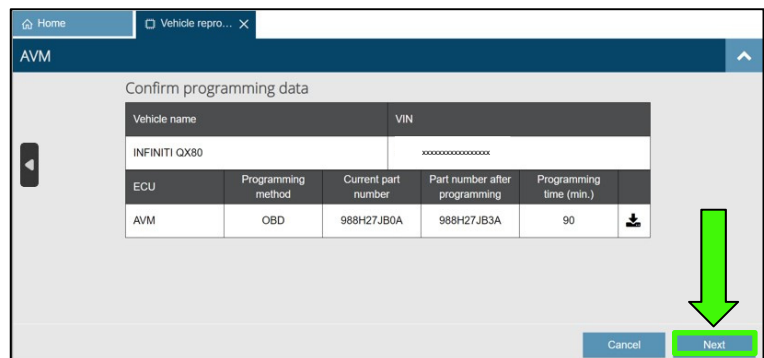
Home
Vehicle repro...

AVM

Confirm programming data

| Vehicle name | | | VIN | | |
|---|---|---|---|---|---|
| INFINITI QX80 | | | xxxxxxxxxxxxxxxxx | | |
| ECU | Programming method | Current part number | Part number after programming | Programming time (min.) | |
| AVM | OBD | 988H27JB0A | 988H27JB3A | 90 | |

Cancel
Next